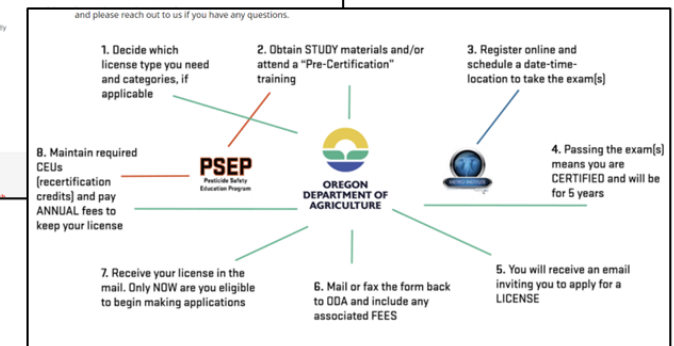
and please reach out to us if you have any questions.

ly

1. Decide which license type you need and categories, if applicable

2. Obtain STUDY materials and/or attend a "Pre-Certification" training

3. Register online and schedule a date-time-location to take the exam(s)

8. Maintain required CEUs (recertification credits) and pay ANNUAL fees to keep your license

PSEP
Pesticide Safety Education Program

OREGON DEPARTMENT OF AGRICULTURE

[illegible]

4. Passing the exam(s) means you are CERTIFIED and will be for 5 years

7. Receive your license in the mail. Only NOW are you eligible to begin making applications

6. Mail or fax the form back to ODA and include any associated FEES

5. You will receive an email inviting you to apply for a LICENSE